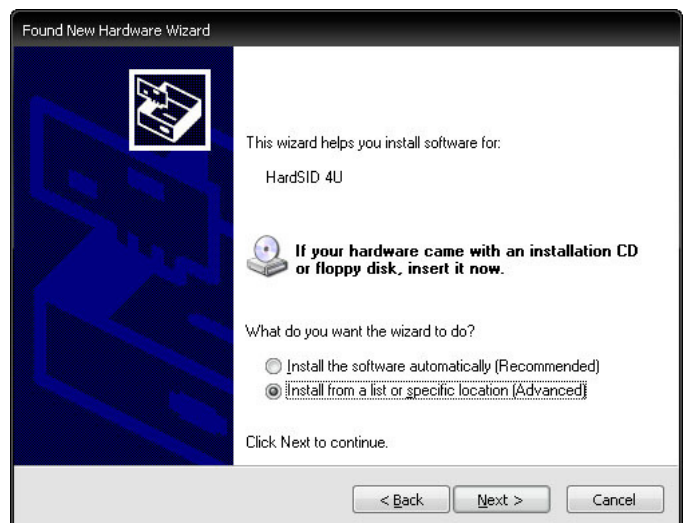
Found New Hardware Wizard

This wizard helps you install software for:

HardSID 4U

If your hardware came with an installation CD or floppy disk, insert it now.

What do you want the wizard to do?

Install the software automatically (Recommended)

Install from a list or specific location (Advanced)

Click Next to continue.

< Back

Next >

Cancel